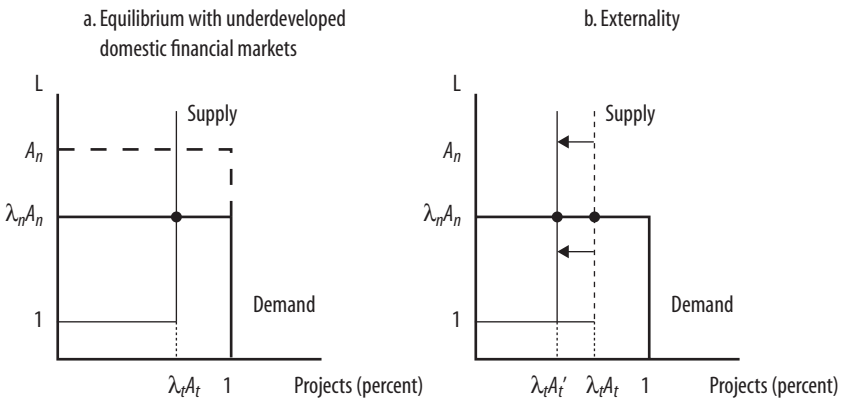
a. Equilibrium with underdeveloped domestic financial markets

L

Supply

$A_n$

$\lambda_n A_n$

Demand

1

$\lambda_t A_t$

1

Projects (percent)

b. Externality

L

Supply

$A_n$

$\lambda_n A_n$

Demand

1

$\lambda_t A_t'$

$\lambda_t A_t$

1

Projects (percent)